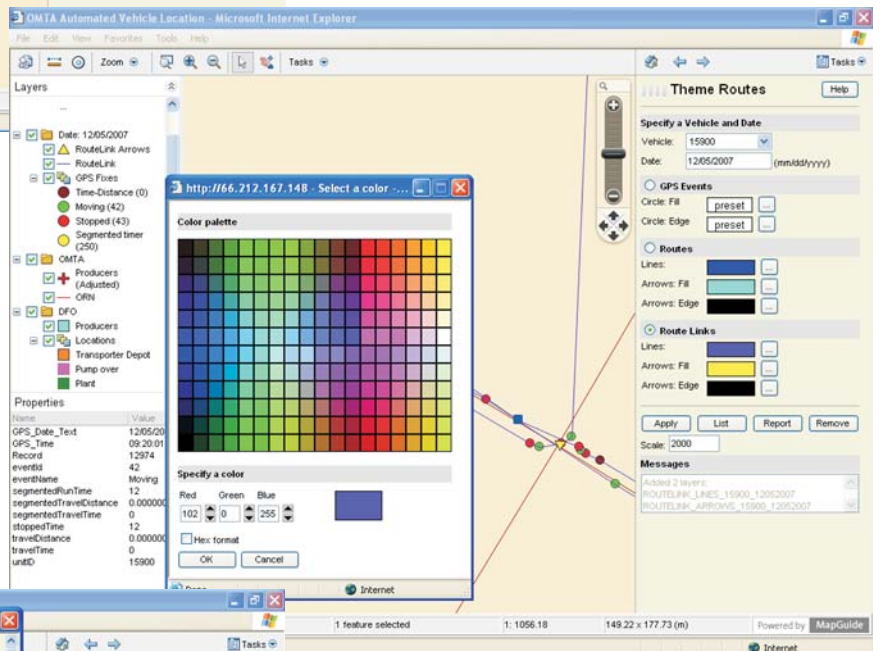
OMTA Automated Vehicle Location - Microsoft Internet Explorer

File Edit View Favorites Tools Help

Zoom Tasks

Layers

Date: 12/05/2007
RouteLink Arrows
RouteLink
GPS Fixes
Time-Distance (0)
Moving (42)
Stopped (43)
Segmented timer (250)
OMTA
Producers (Adjusted)
ORN
DFO
Producers
Locations
Transporter Depot
Pump over
Plant

Properties

| Name | Value |
|---|---|
| GPS_Date_Text | 12/05/20 |
| GPS_Time | 09:20:01 |
| Record | 12974 |
| eventId | 42 |
| eventName | Moving |
| segmentedRunTime | 12 |
| segmentedTravelDistance | 0.000000 |
| segmentedTravelTime | 0 |
| stoppedTime | 12 |
| travelDistance | 0.000000 |
| travelTime | 0 |
| unitID | 15900 |

http://66.212.167.148 - Select a color -...

Color palette

Specify a color

Red Green Blue

102 0 255

Hex format

OK Cancel

Done Internet

Theme Routes

Help

Tasks

Specify a Vehicle and Date

Vehicle: 15900

Date: 12/05/2007 (mm/dd/yyyy)

GPS Events

Circle: Fill preset

Circle: Edge preset

Routes

Lines:

Arrows: Fill

Arrows: Edge

Route Links

Lines:

Arrows: Fill

Arrows: Edge

Apply List Report Remove

Scale: 2000

Messages

Added 2 layers:
ROUTELINK_LINES_15900_12052007
ROUTELINK_ARROWS_15900_12052007

1 feature selected 1: 1056.18 149.22 x 177.73 (m) Powered by MapGuide

Tasks

Internet